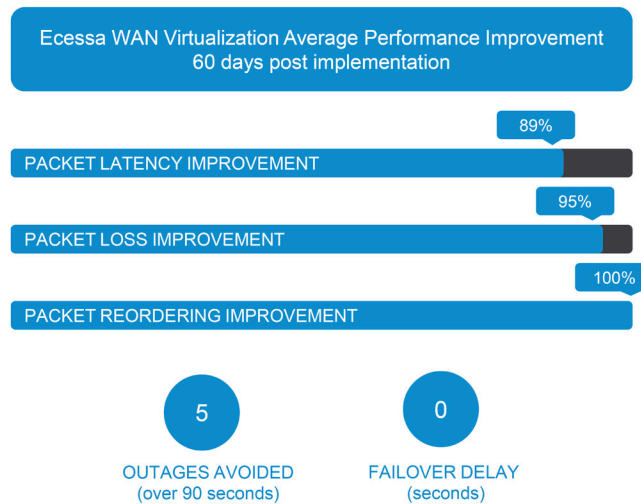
Ecessa WAN Virtualization Average Performance Improvement
60 days post implementation

89%

PACKET LATENCY IMPROVEMENT

95%

PACKET LOSS IMPROVEMENT

100%

PACKET REORDERING IMPROVEMENT

5

OUTAGES AVOIDED
(over 90 seconds)

0

FAILOVER DELAY
(seconds)